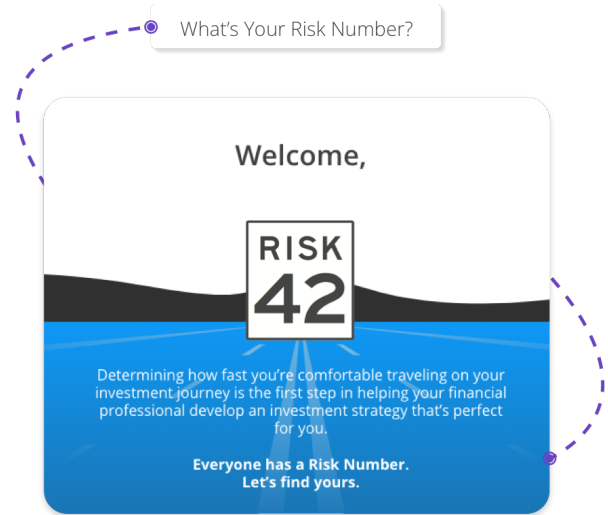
What’s Your Risk Number?

Welcome,

RISK
42

Determining how fast you’re comfortable traveling on your investment journey is the first step in helping your financial professional develop an investment strategy that’s perfect for you.

Everyone has a Risk Number.
Let’s find yours.